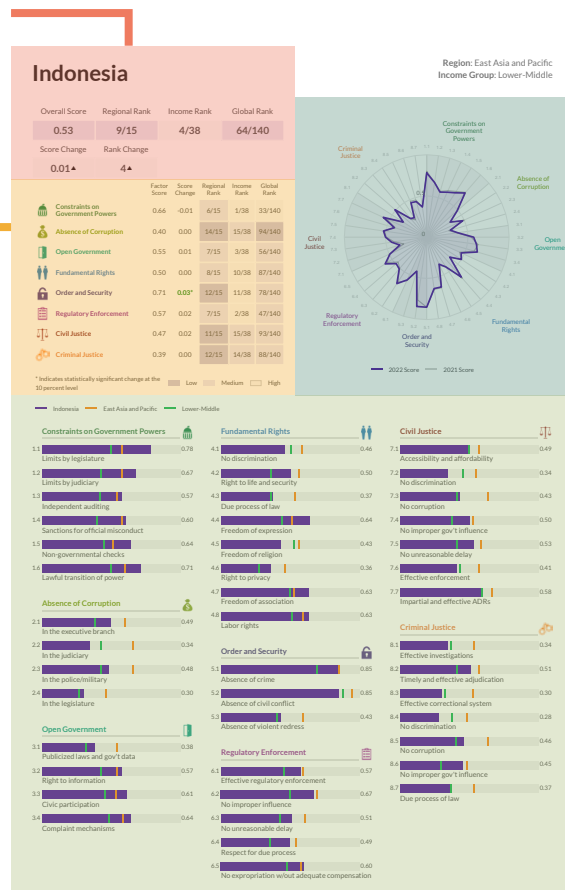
Indonesia

Region: East Asia and Pacific
Income Group: Lower-Middle

| Overall Score | Regional Rank | Income Rank | Global Rank |
|---|---|---|---|
| 0.53 | 9/15 | 4/38 | 64/140 |

| Score Change | Rank Change |
|---|---|
| 0.01▲ | 4▲ |

| | Factor Score | Score Change | Regional Rank | Income Rank | Global Rank |
|---|---|---|---|---|---|
| Constraints on Government Powers | 0.66 | -0.01 | 6/15 | 1/38 | 33/140 |
| Absence of Corruption | 0.40 | 0.00 | 14/15 | 15/38 | 94/140 |
| Open Government | 0.55 | 0.01 | 7/15 | 3/38 | 56/140 |
| Fundamental Rights | 0.50 | 0.00 | 8/15 | 10/38 | 87/140 |
| Order and Security | 0.71 | 0.03* | 12/15 | 11/38 | 78/140 |
| Regulatory Enforcement | 0.57 | 0.02 | 7/15 | 2/38 | 47/140 |
| Civil Justice | 0.47 | 0.02 | 11/15 | 15/38 | 93/140 |
| Criminal Justice | 0.39 | 0.00 | 12/15 | 14/38 | 88/140 |

* Indicates statistically significant change at the 10 percent level

Low Medium High

Constraints on Government Powers
Absence of Corruption
Open Government
Fundamental Rights
Order and Security
Regulatory Enforcement
Civil Justice
Criminal Justice

2022 Score 2021 Score

Indonesia East Asia and Pacific Lower-Middle

Constraints on Government Powers
1.1 Limits by legislature 0.78
1.2 Limits by judiciary 0.67
1.3 Independent auditing 0.57
1.4 Sanctions for official misconduct 0.60
1.5 Non-governmental checks 0.64
1.6 Lawful transition of power 0.71

Absence of Corruption
2.1 In the executive branch 0.49
2.2 In the judiciary 0.34
2.3 In the police/military 0.48
2.4 In the legislature 0.30

Open Government
3.1 Publicized laws and gov't data 0.38
3.2 Right to information 0.57
3.3 Civic participation 0.61
3.4 Complaint mechanisms 0.64

Fundamental Rights
4.1 No discrimination 0.46
4.2 Right to life and security 0.50
4.3 Due process of law 0.37
4.4 Freedom of expression 0.64
4.5 Freedom of religion 0.43
4.6 Right to privacy 0.36
4.7 Freedom of association 0.63
4.8 Labor rights 0.63

Order and Security
5.1 Absence of crime 0.85
5.2 Absence of civil conflict 0.85
5.3 Absence of violent redress 0.43

Regulatory Enforcement
6.1 Effective regulatory enforcement 0.57
6.2 No improper influence 0.67
6.3 No unreasonable delay 0.51
6.4 Respect for due process 0.49
6.5 No expropriation w/out adequate compensation 0.60

Civil Justice
7.1 Accessibility and affordability 0.49
7.2 No discrimination 0.34
7.3 No corruption 0.43
7.4 No improper gov't influence 0.50
7.5 No unreasonable delay 0.53
7.6 Effective enforcement 0.41
7.7 Impartial and effective ADRs 0.58

Criminal Justice
8.1 Effective investigations 0.34
8.2 Timely and effective adjudication 0.51
8.3 Effective correctional system 0.30
8.4 No discrimination 0.28
8.5 No corruption 0.46
8.6 No improper gov't influence 0.45
8.7 Due process of law 0.37